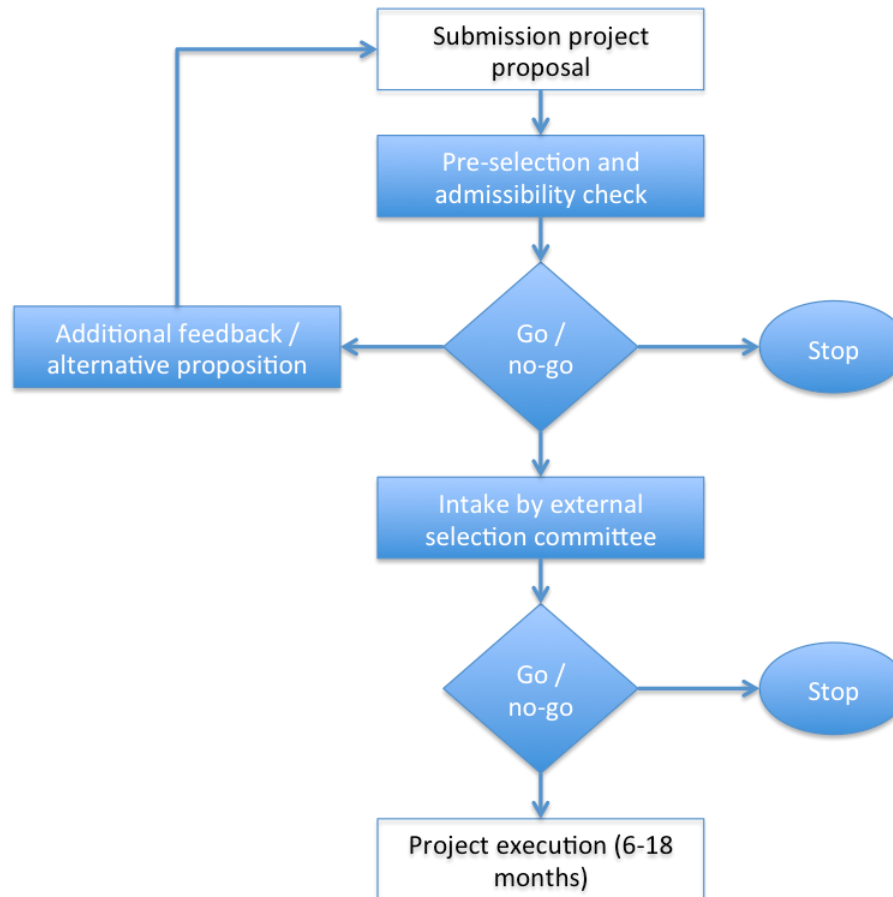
Submission project proposal

Pre-selection and admissibility check

Additional feedback / alternative proposition

Go / no-go

Stop

Intake by external selection committee

Go / no-go

Stop

Project execution (6-18 months)